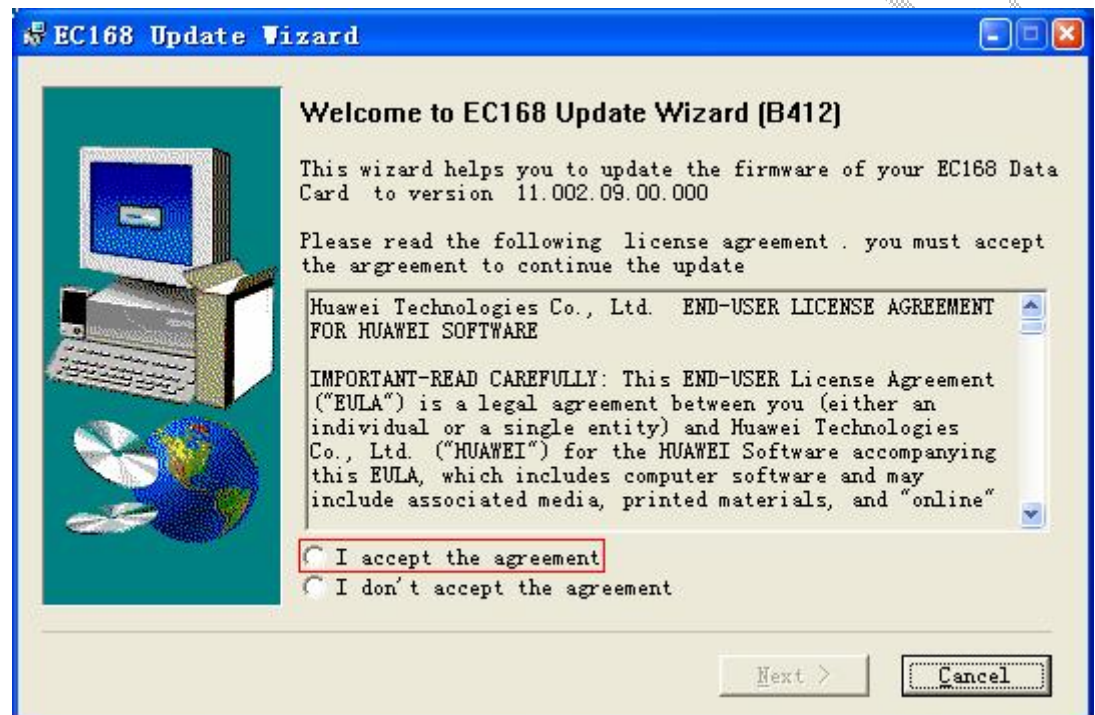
EC168 Update Wizard

Welcome to EC168 Update Wizard (B412)

This wizard helps you to update the firmware of your EC168 Data Card to version 11.002.09.00.000

Please read the following license agreement . you must accept the argreement to continue the update

Huawei Technologies Co., Ltd. END-USER LICENSE AGREEMENT FOR HUAWEI SOFTWARE

IMPORTANT-READ CAREFULLY: This END-USER License Agreement ("EULA") is a legal agreement between you (either an individual or a single entity) and Huawei Technologies Co., Ltd. ("HUAWEI") for the HUAWEI Software accompanying this EULA, which includes computer software and may include associated media, printed materials, and "online"

I accept the agreement
I don't accept the agreement

Next >
Cancel